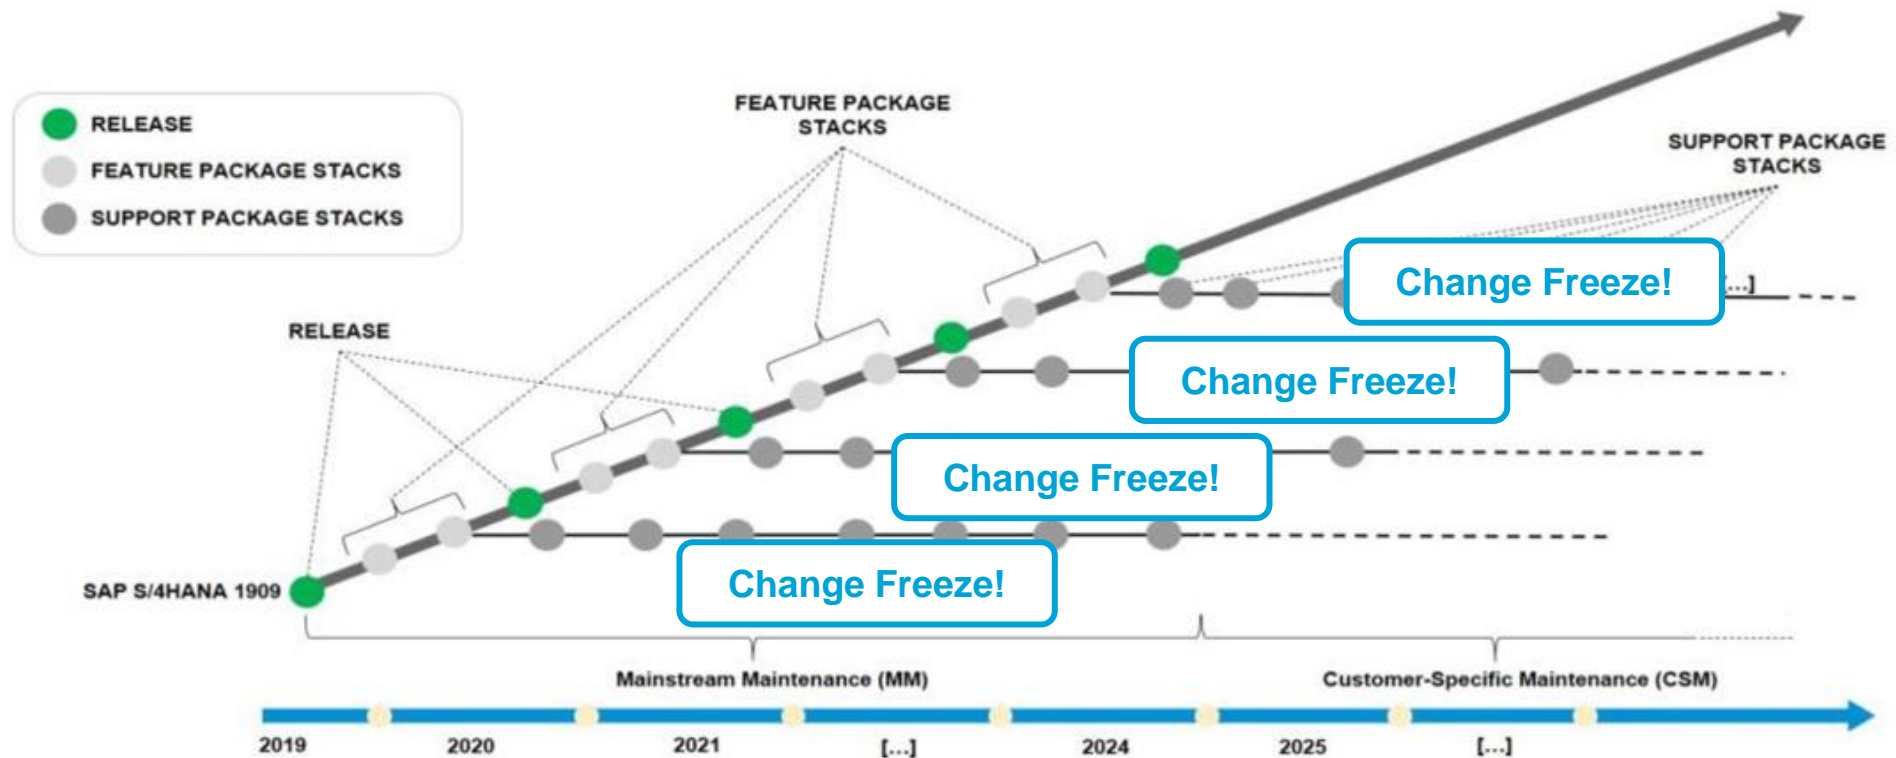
RELEASE
FEATURE PACKAGE STACKS
SUPPORT PACKAGE STACKS

FEATURE PACKAGE STACKS

SUPPORT PACKAGE STACKS

RELEASE

Change Freeze!

[...]

Change Freeze!

Change Freeze!

SAP S/4HANA 1909

Change Freeze!

Mainstream Maintenance (MM)

Customer-Specific Maintenance (CSM)

2019
2020
2021
[...]
2024
2025
[...]